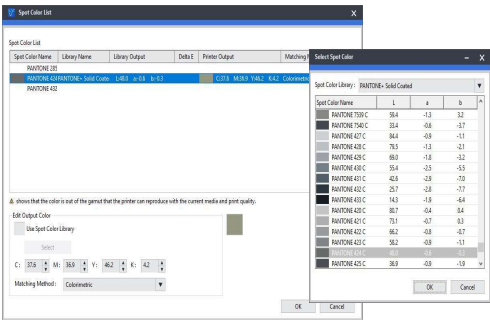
Spot Color List

Spot Color List

| Spot Color Name | Library Name | Library Output | Delta E | Printer Output | Matching |
|---|---|---|---|---|---|
| PANTONE 285 | | | | | |
| PANTONE 424 | PANTONE+ Solid Coate | L:48.8 a:-0.8 b:-0.3 | | C:37.6 M:36.9 Y:46.2 K:4.2 | Colorimetr |
| PANTONE 432 | | | | | |

⚠ shows that the color is out of the gamut that the printer can reproduce with the current media and print quality.

Edit Output Color

Use Spot Color Library

Select

C: 37.6 M: 36.9 Y: 46.2 K: 4.2

Matching Method: Colorimetric

OK Cancel

Select Spot Color

Spot Color Library: PANTONE+ Solid Coated

| Spot Color Name | L | a | b |
|---|---|---|---|
| PANTONE 7539 C | 56.4 | -1.3 | 3.2 |
| PANTONE 7540 C | 33.4 | -0.6 | -3.7 |
| PANTONE 427 C | 84.4 | -0.9 | -1.1 |
| PANTONE 428 C | 76.5 | -1.3 | -2.1 |
| PANTONE 429 C | 66.0 | -1.8 | -3.2 |
| PANTONE 430 C | 55.4 | -2.5 | -5.5 |
| PANTONE 431 C | 42.6 | -2.9 | -7.0 |
| PANTONE 432 C | 25.7 | -2.8 | -7.7 |
| PANTONE 433 C | 14.3 | -1.9 | -6.4 |
| PANTONE 420 C | 80.7 | -0.4 | 0.4 |
| PANTONE 421 C | 73.1 | -0.7 | 0.3 |
| PANTONE 422 C | 66.2 | -0.8 | -0.7 |
| PANTONE 423 C | 58.2 | -0.9 | -1.1 |
| PANTONE 424 C | 48.8 | -0.8 | -0.3 |
| PANTONE 425 C | 36.9 | -0.9 | -1.9 |

OK Cancel